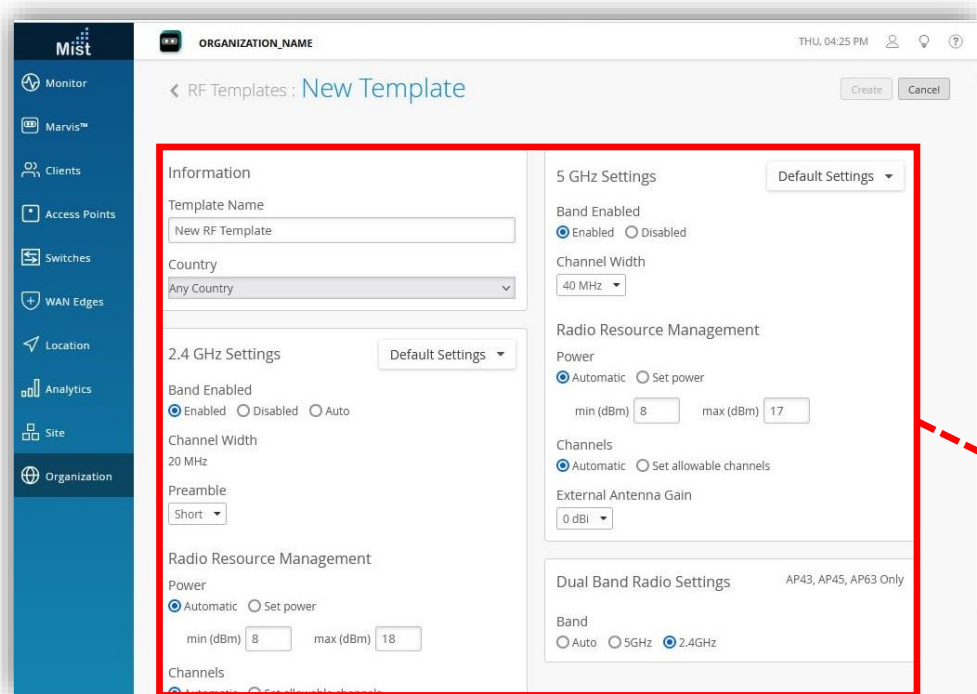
Mist
ORGANIZATION_NAME
THU, 04:25 PM

Monitor
Marvis™
Clients
Access Points
Switches
WAN Edges
Location
Analytics
Site
Organization

‹ RF Templates : New Template

Create
Cancel

Information
Template Name
New RF Template
Country
Any Country

2.4 GHz Settings
Default Settings
Band Enabled
Enabled Disabled Auto
Channel Width
20 MHz
Preamble
Short
Radio Resource Management
Power
Automatic Set power
min (dBm) 8 max (dBm) 18
Channels
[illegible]

5 GHz Settings
Default Settings
Band Enabled
Enabled Disabled
Channel Width
40 MHz
Radio Resource Management
Power
Automatic Set power
min (dBm) 8 max (dBm) 17
Channels
Automatic Set allowable channels
External Antenna Gain
0 dBi

Dual Band Radio Settings
AP43, AP45, AP63 Only
Band
Auto 5GHz 2.4GHz